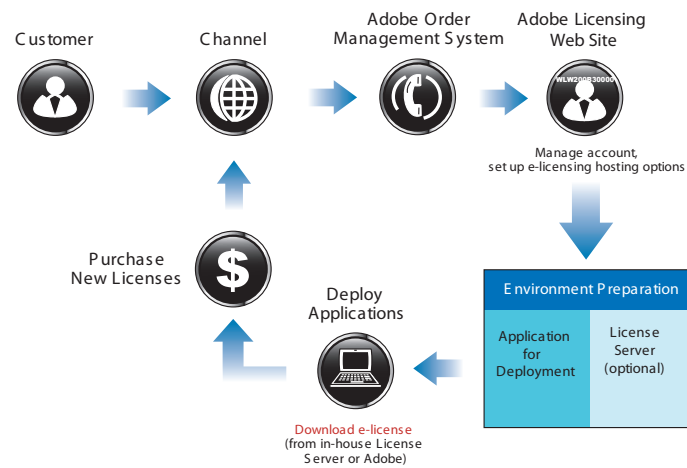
Customer

Channel

Adobe Order Management System

Adobe Licensing Web Site

WLW200B30000

Manage account, set up e-licensing hosting options

Environment Preparation

Application for Deployment

License Server (optional)

Deploy Applications

Download e-license (from in-house License Server or Adobe)

Purchase New Licenses

$